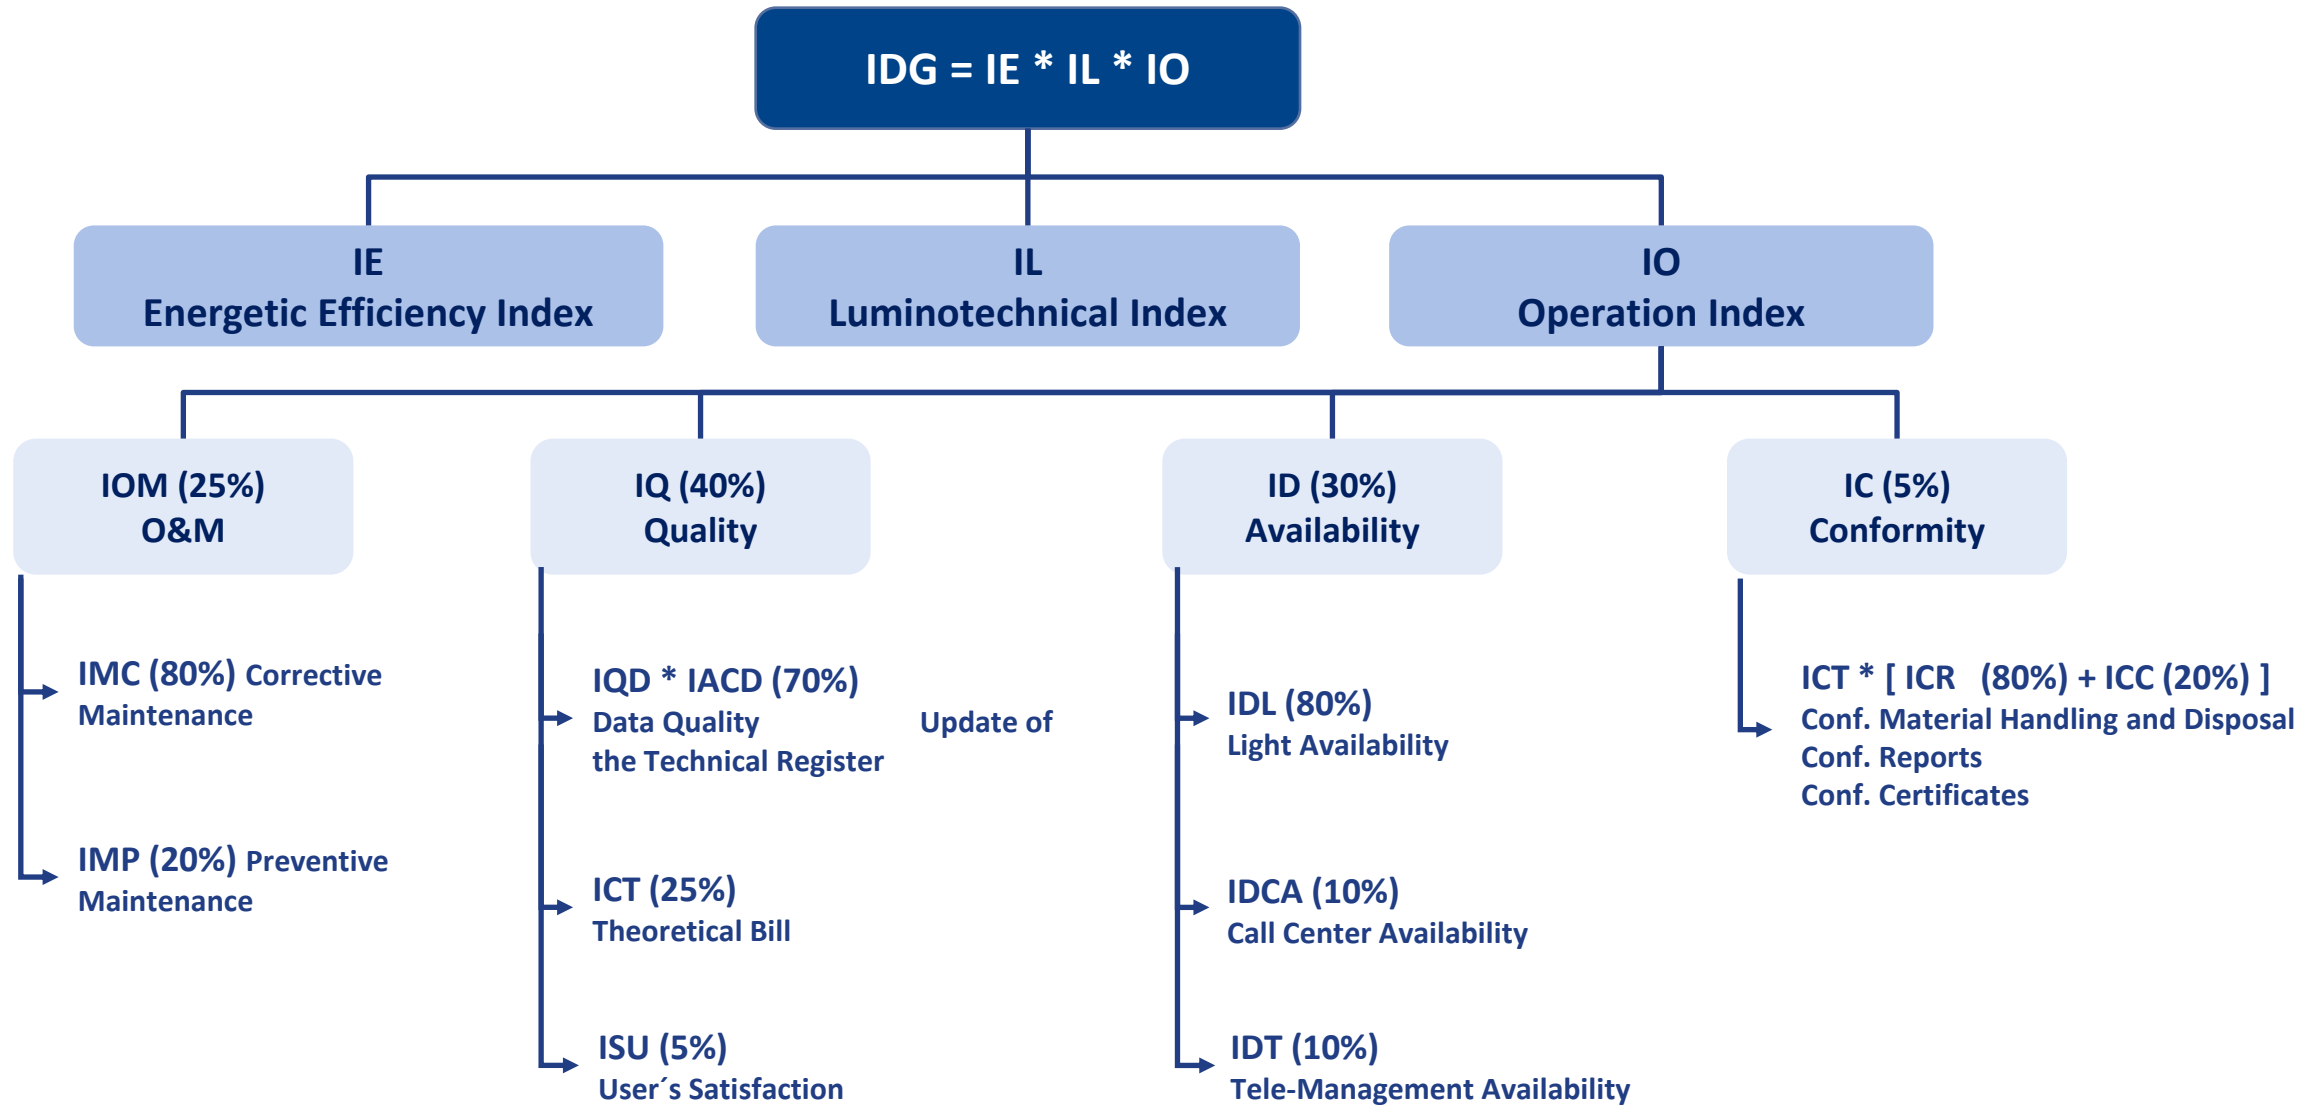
IDG = IE * IL * IO

IE
Energetic Efficiency Index

IL
Luminotechnical Index

IO
Operation Index

IOM (25%)
O&M

IMC (80%) Corrective Maintenance

IMP (20%) Preventive Maintenance

IQ (40%)
Quality

IQD * IACD (70%)
Data Quality Update of the Technical Register

ICT (25%)
Theoretical Bill

ISU (5%)
User´s Satisfaction

ID (30%)
Availability

IDL (80%)
Light Availability

IDCA (10%)
Call Center Availability

IDT (10%)
Tele-Management Availability

IC (5%)
Conformity

ICT * [ ICR (80%) + ICC (20%) ]
Conf. Material Handling and Disposal
Conf. Reports
Conf. Certificates